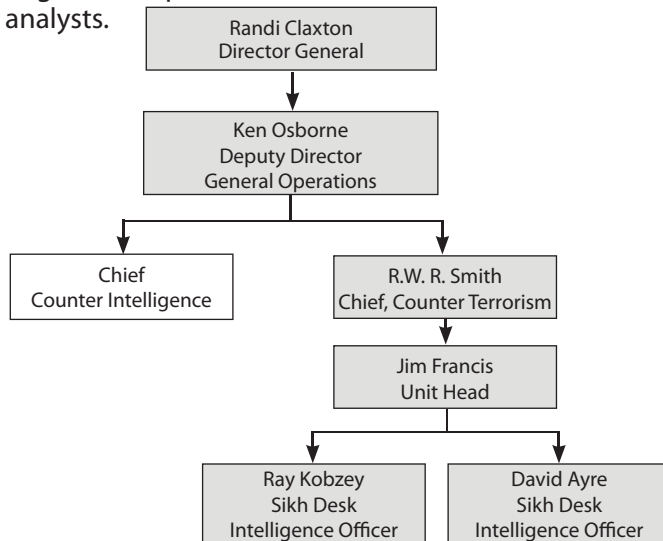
analysts.

Randi Claxton
Director General

Ken Osborne
Deputy Director
General Operations

Chief
Counter Intelligence

R.W. R. Smith
Chief, Counter Terrorism

Jim Francis
Unit Head

Ray Kobzey
Sikh Desk
Intelligence Officer

David Ayre
Sikh Desk
Intelligence Officer